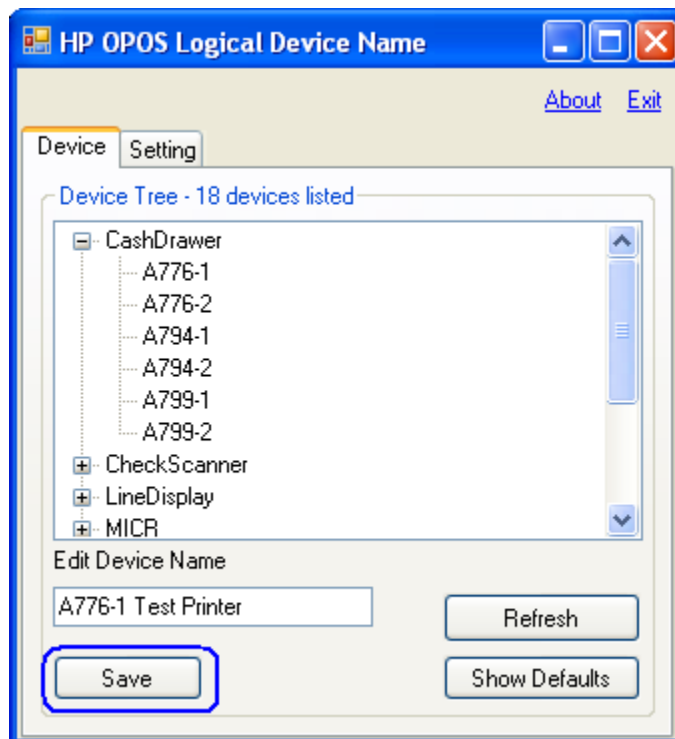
HP OPOS Logical Device Name

About Exit

Device Setting

Device Tree - 18 devices listed

CashDrawer
A776-1
A776-2
A794-1
A794-2
A799-1
A799-2
CheckScanner
LineDisplay
MICR

Edit Device Name

A776-1 Test Printer

Refresh

Save

Show Defaults